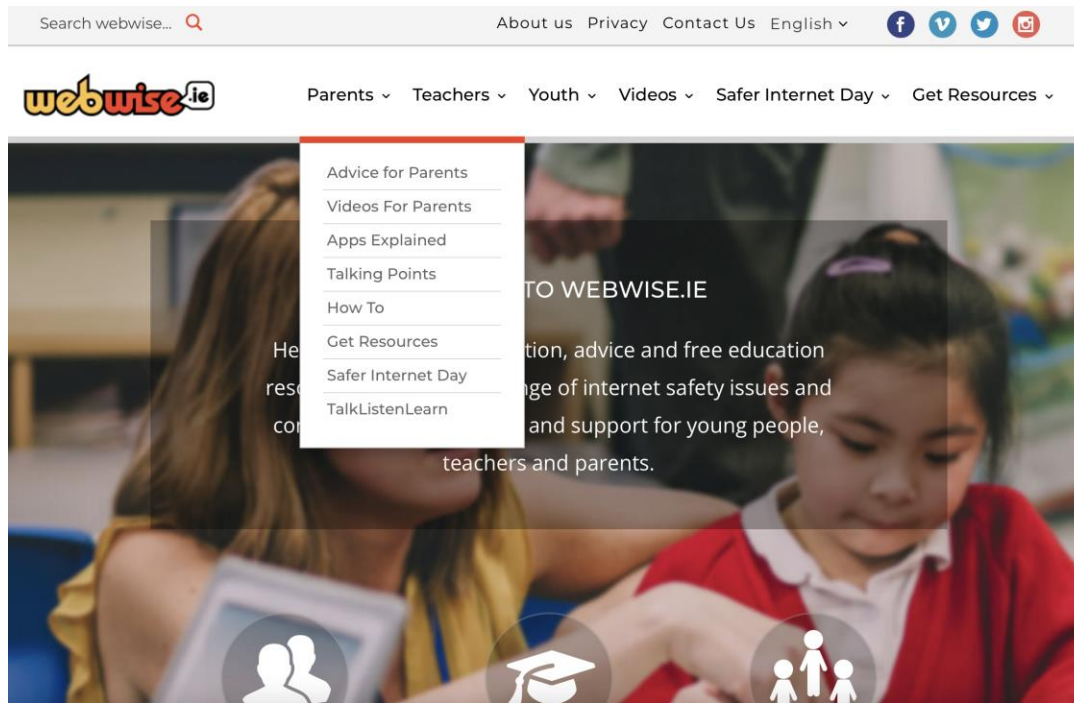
Search webwise...

About us Privacy Contact Us English

webwise.ie

Parents Teachers Youth Videos Safer Internet Day Get Resources

Advice for Parents
Videos For Parents
Apps Explained
Talking Points
How To
Get Resources
Safer Internet Day
TalkListenLearn

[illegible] TO WEBWISE.IE

He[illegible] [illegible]tion, advice and free education res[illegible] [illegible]nge of internet safety issues and co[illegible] and support for young people, teachers and parents.